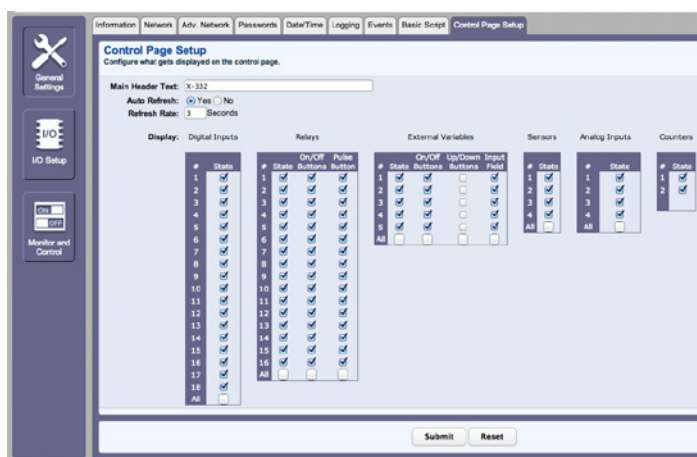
General Settings

I/O Setup

ON OFF

Monitor and Control

Information | Network | Adv. Network | Passwords | Date/Time | Logging | Events | Basic Script | Control Page Setup

Control Page Setup
Configure what gets displayed on the control page.

Main Header Text: X-332
Auto Refresh: Yes No
Refresh Rate: 3 Seconds

Display:

Digital Inputs

| # | State |
|---|---|
| 1 | ☑ |
| 2 | ☑ |
| 3 | ☑ |
| 4 | ☑ |
| 5 | ☑ |
| 6 | ☑ |
| 7 | ☑ |
| 8 | ☑ |
| 9 | ☑ |
| 10 | ☑ |
| 11 | ☑ |
| 12 | ☑ |
| 13 | ☑ |
| 14 | ☑ |
| 15 | ☑ |
| 16 | ☑ |
| 17 | ☑ |
| 18 | ☑ |
| All | ☐ |

Relays

| # | State | On/Off Buttons | Pulse Button |
|---|---|---|---|
| 1 | ☑ | ☑ | ☑ |
| 2 | ☑ | ☑ | ☑ |
| 3 | ☑ | ☑ | ☑ |
| 4 | ☑ | ☑ | ☑ |
| 5 | ☑ | ☑ | ☑ |
| 6 | ☑ | ☑ | ☑ |
| 7 | ☑ | ☑ | ☑ |
| 8 | ☑ | ☑ | ☑ |
| 9 | ☑ | ☑ | ☑ |
| 10 | ☑ | ☑ | ☑ |
| 11 | ☑ | ☑ | ☑ |
| 12 | ☑ | ☑ | ☑ |
| 13 | ☑ | ☑ | ☑ |
| 14 | ☑ | ☑ | ☑ |
| 15 | ☑ | ☑ | ☑ |
| 16 | ☑ | ☑ | ☑ |
| All | ☐ | ☐ | ☐ |

External Variables

| # | State | On/Off Buttons | Up/Down Buttons | Input Field |
|---|---|---|---|---|
| 1 | ☑ | ☑ | ☐ | ☑ |
| 2 | ☑ | ☑ | ☐ | ☑ |
| 3 | ☑ | ☑ | ☐ | ☑ |
| 4 | ☑ | ☑ | ☐ | ☑ |
| 5 | ☑ | ☑ | ☐ | ☑ |
| All | ☐ | ☐ | ☐ | ☐ |

Sensors

| # | State |
|---|---|
| 1 | ☑ |
| 2 | ☑ |
| 3 | ☑ |
| 4 | ☑ |
| All | ☐ |

Analog Inputs

| # | State |
|---|---|
| 1 | ☑ |
| 2 | ☑ |
| 3 | ☑ |
| 4 | ☑ |
| All | ☐ |

Counters

| # | State |
|---|---|
| 1 | ☑ |
| 2 | ☑ |

Submit | Reset